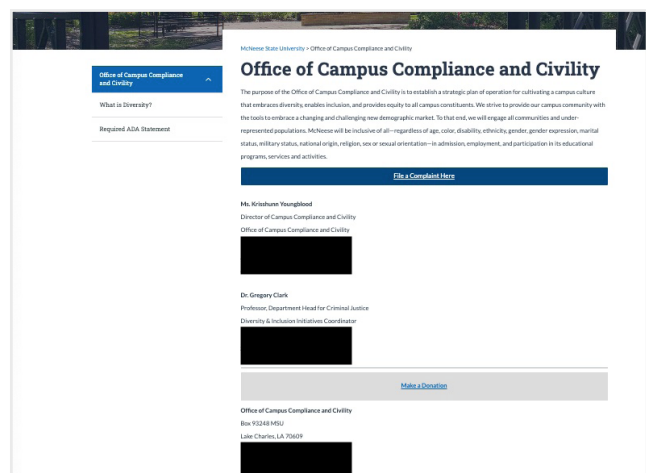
McNeese State University > Office of Campus Compliance and Civility

Office of Campus Compliance and Civility

Office of Campus Compliance and Civility

What is Diversity?

Required ADA Statement

The purpose of the Office of Campus Compliance and Civility is to establish a strategic plan of operation for cultivating a campus culture that embraces diversity, enables inclusion, and provides equity to all campus constituents. We strive to provide our campus community with the tools to embrace a changing and challenging new demographic market. To that end, we will engage all communities and under-represented populations. McNeese will be inclusive of all—regardless of age, color, disability, ethnicity, gender, gender expression, marital status, military status, national origin, religion, sex or sexual orientation—in admission, employment, and participation in its educational programs, services and activities.

File a Complaint Here

Ms. Krisshunn Youngblood

Director of Campus Compliance and Civility

Office of Campus Compliance and Civility

Dr. Gregory Clark

Professor, Department Head for Criminal Justice

Diversity & Inclusion Initiatives Coordinator

Make a Donation

Office of Campus Compliance and Civility

Box 93248 MSU

Lake Charles, LA 70609